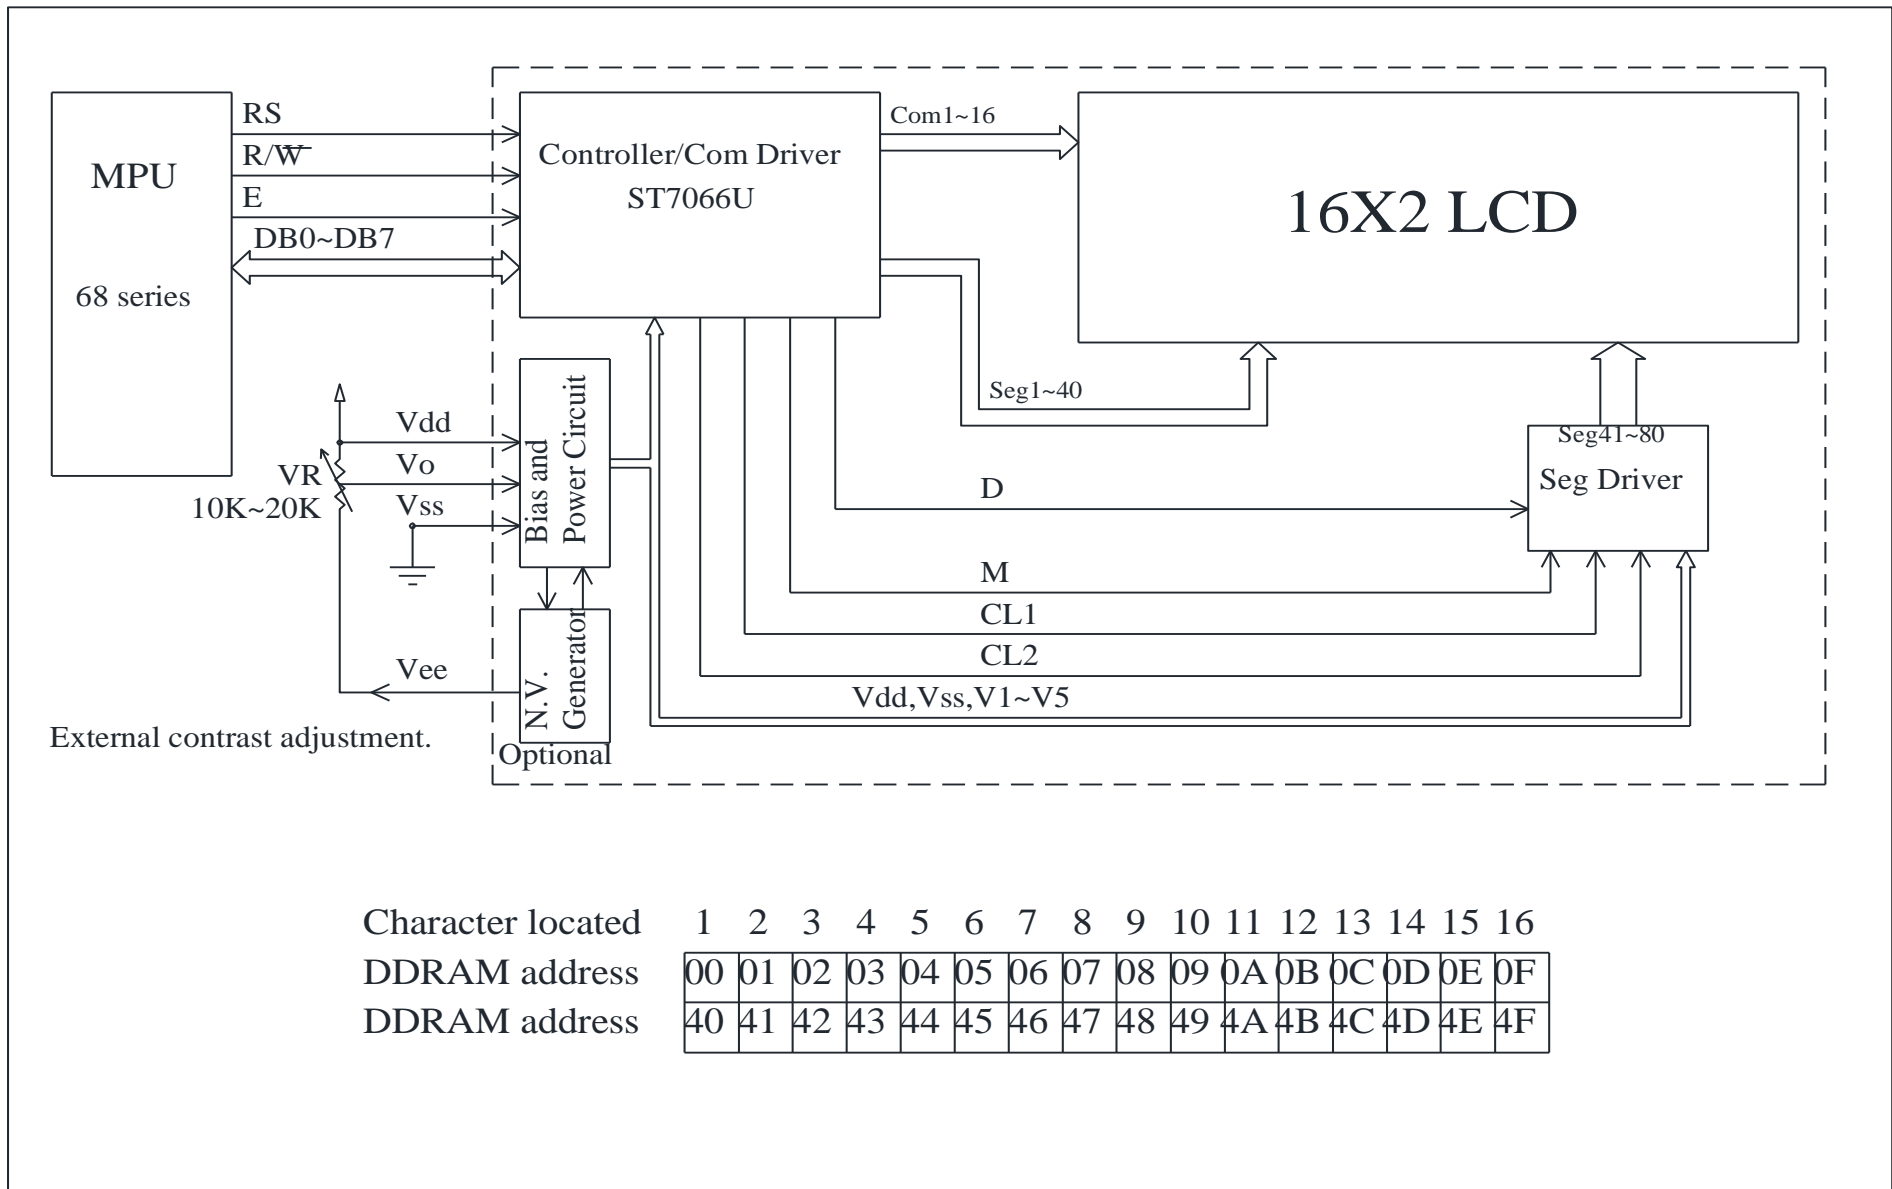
MPU

68 series

RS

R/$\overline{W}$

E

DB0~DB7

Controller/Com Driver
ST7066U

Com1~16

16X2 LCD

Seg1~40

Seg41~80

Seg Driver

VR
10K~20K

Vdd

Vo

Vss

Bias and Power Circuit

N.V. Generator

Vee

D

M

CL1

CL2

Vdd,Vss,V1~V5

External contrast adjustment.

Optional

| Character located | 1 | 2 | 3 | 4 | 5 | 6 | 7 | 8 | 9 | 10 | 11 | 12 | 13 | 14 | 15 | 16 |
|---|---|---|---|---|---|---|---|---|---|---|---|---|---|---|---|---|
| DDRAM address | 00 | 01 | 02 | 03 | 04 | 05 | 06 | 07 | 08 | 09 | 0A | 0B | 0C | 0D | 0E | 0F |
| DDRAM address | 40 | 41 | 42 | 43 | 44 | 45 | 46 | 47 | 48 | 49 | 4A | 4B | 4C | 4D | 4E | 4F |